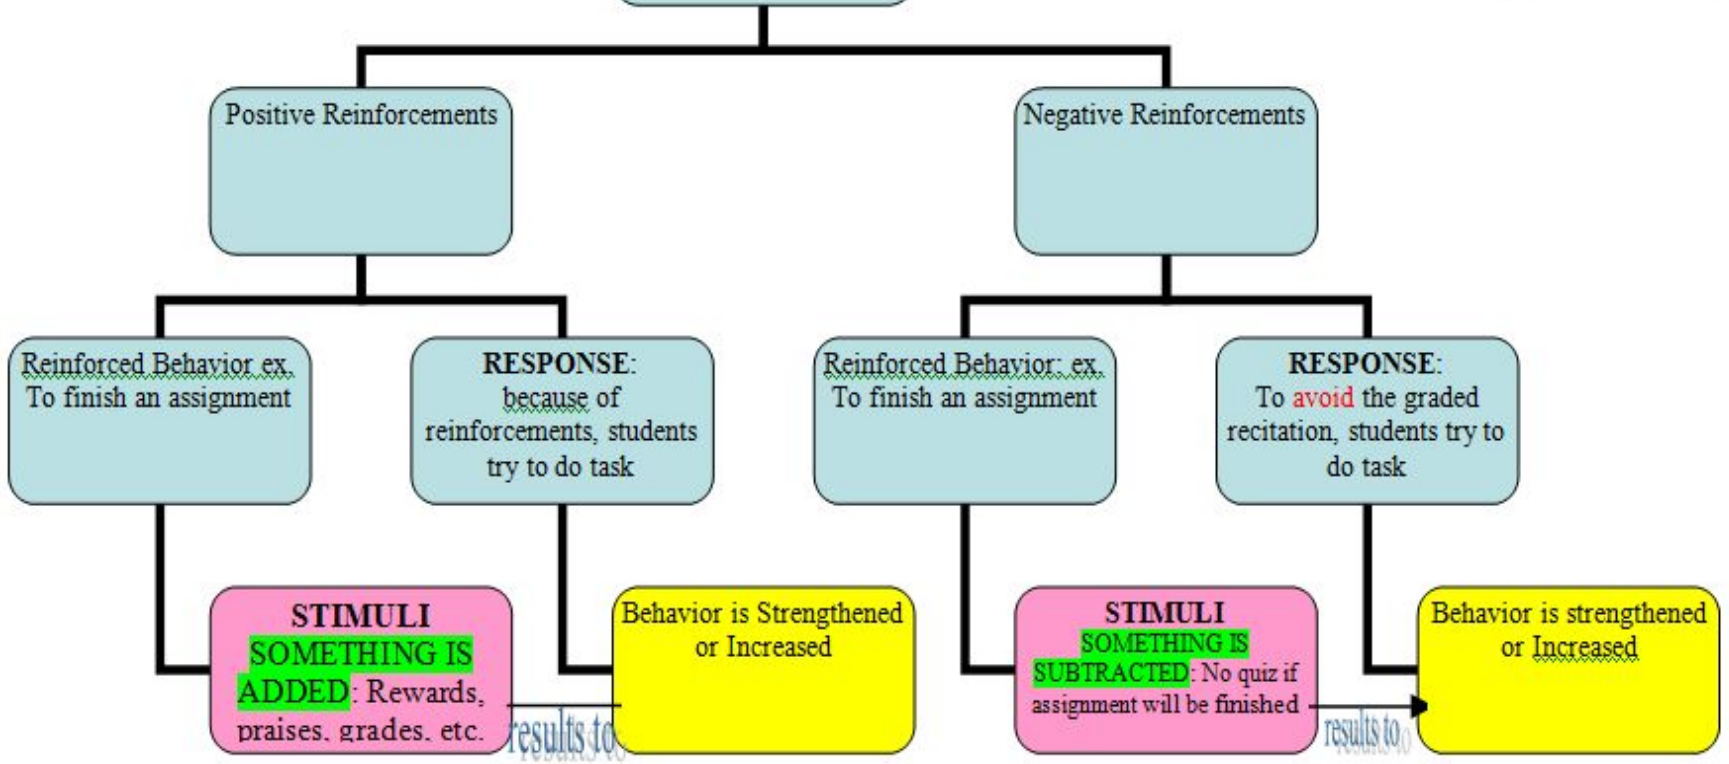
Positive Reinforcements

Negative Reinforcements

Reinforced Behavior ex. To finish an assignment

RESPONSE: because of reinforcements, students try to do task

Reinforced Behavior: ex. To finish an assignment

RESPONSE: To avoid the graded recitation, students try to do task

STIMULI
SOMETHING IS ADDED: Rewards, praises, grades, etc.

results to

Behavior is Strengthened or Increased

STIMULI
SOMETHING IS SUBTRACTED: No quiz if assignment will be finished

results to

Behavior is strengthened or Increased